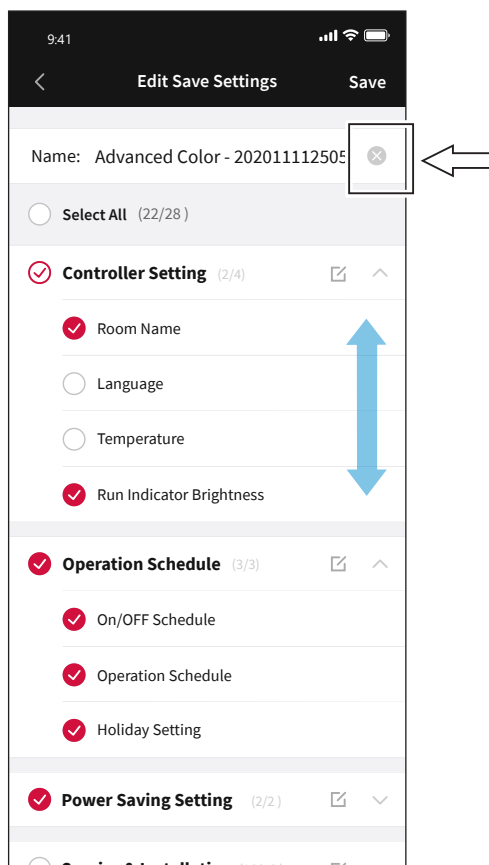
9:41

Edit Save Settings

Save

Name: Advanced Color - 202011112505

Select All (22/28)

Controller Setting (2/4)

Room Name

Language

Temperature

Run Indicator Brightness

Operation Schedule (3/3)

On/OFF Schedule

Operation Schedule

Holiday Setting

Power Saving Setting (2/2)

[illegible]